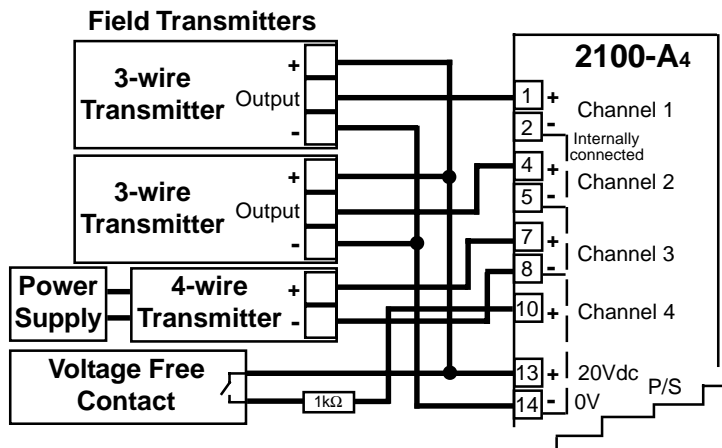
Field Transmitters

3-wire Transmitter
+
Output
-

3-wire Transmitter
+
Output
-

Power Supply

4-wire Transmitter
+
-

Voltage Free Contact

1kΩ

2100-A4

1 + Channel 1
2 -
Internally connected
4 + Channel 2
5 -
7 + Channel 3
8 -
10 + Channel 4
13 + 20Vdc
14 - 0V
P/S